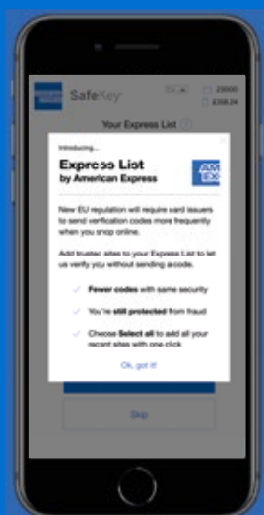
SafeKey

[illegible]

23000

£358.24

Your Express List

Introducing...

Express List by American Express

New EU regulation will require card issuers to send verification codes more frequently when you shop online.

Add trusted sites to your Express List to let us verify you without sending a code.

Fewer codes with same security

You're still protected from fraud

Choose Select all to add all your recent sites with one click

Ok, got it!

Skip